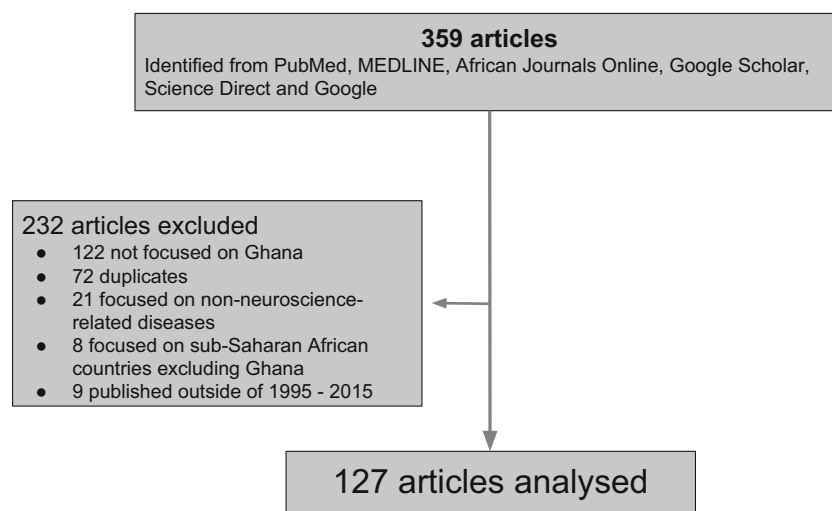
**359 articles**
Identified from PubMed, MEDLINE, African Journals Online, Google Scholar, Science Direct and Google

232 articles excluded
- 122 not focused on Ghana
- 72 duplicates
- 21 focused on non-neuroscience-related diseases
- 8 focused on sub-Saharan African countries excluding Ghana
- 9 published outside of 1995 - 2015

127 articles analysed